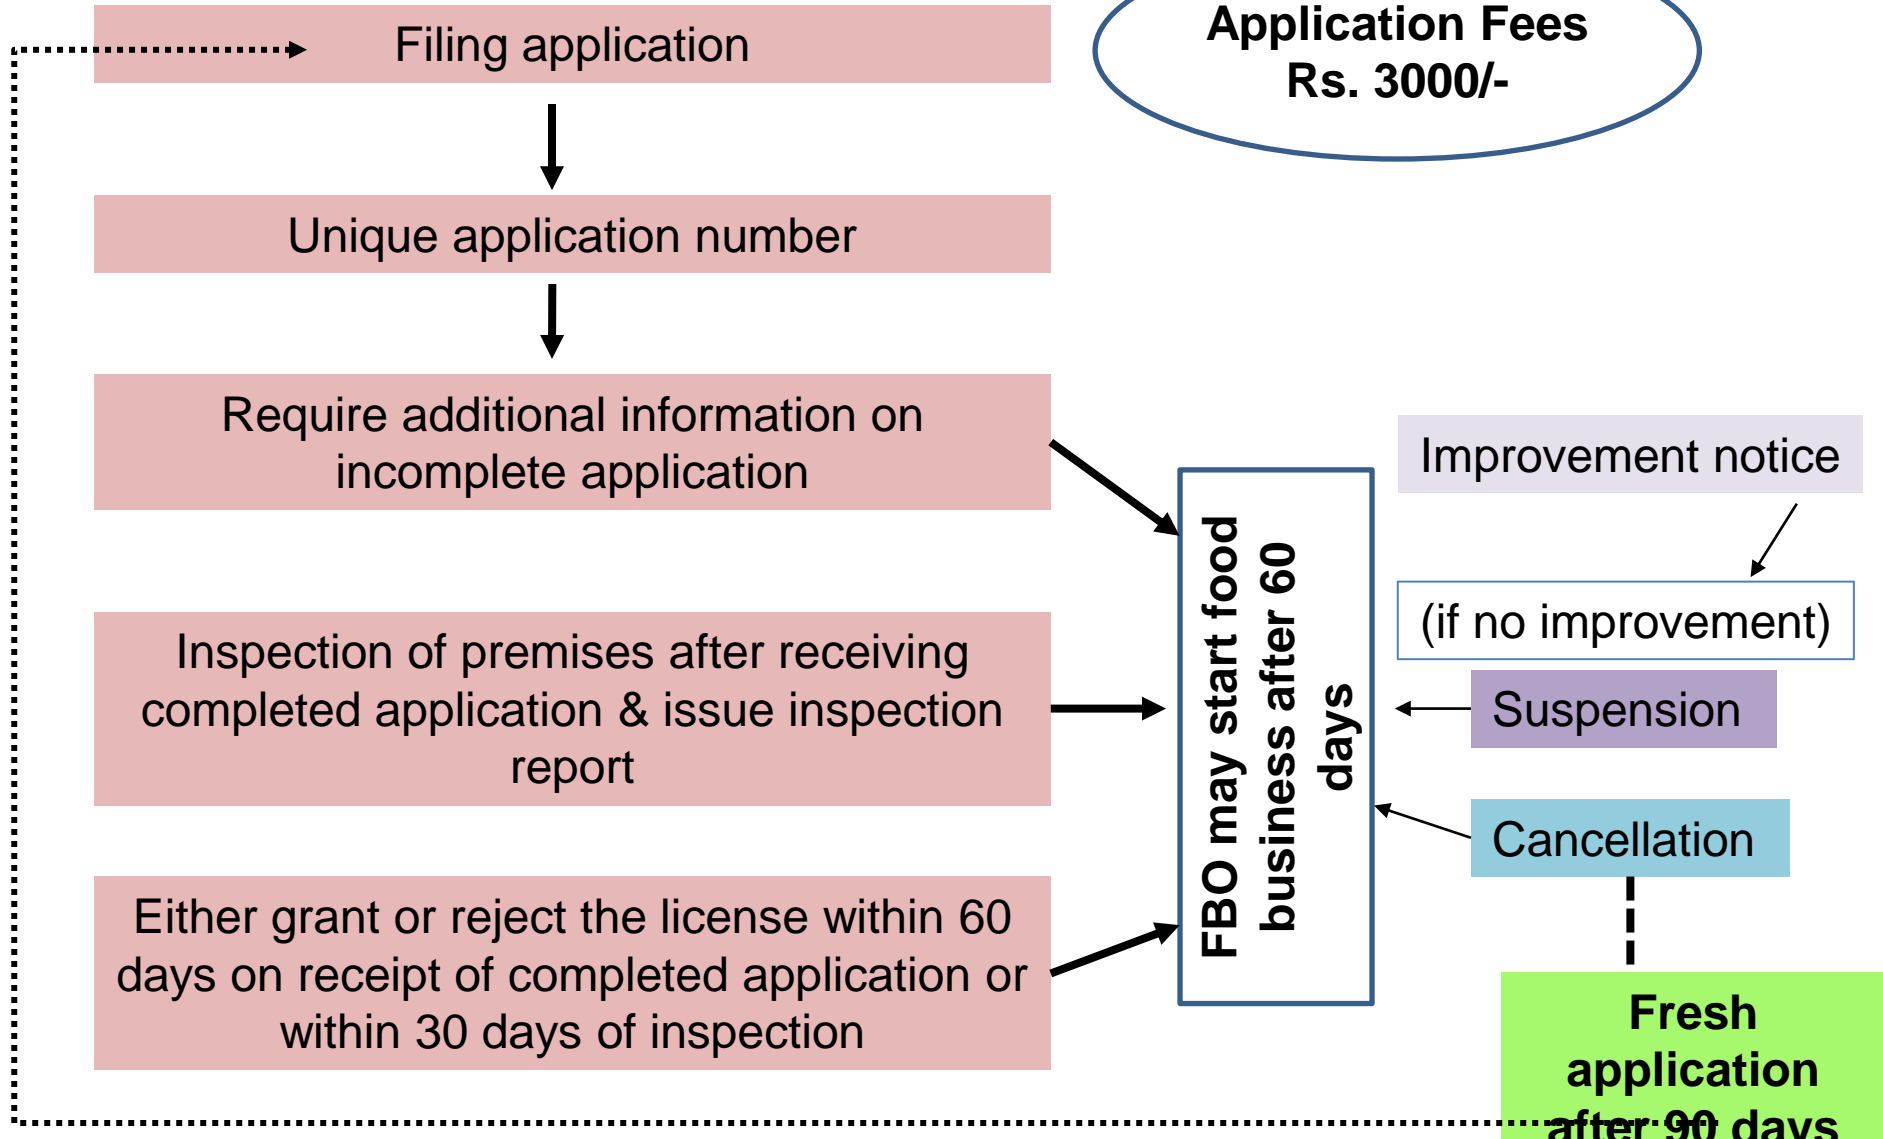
Filing application

Unique application number

Require additional information on incomplete application

Inspection of premises after receiving completed application & issue inspection report

Either grant or reject the license within 60 days on receipt of completed application or within 30 days of inspection

Application Fees Rs. 3000/-

FBO may start food business after 60 days

Improvement notice

(if no improvement)

Suspension

Cancellation

Fresh application after 90 days